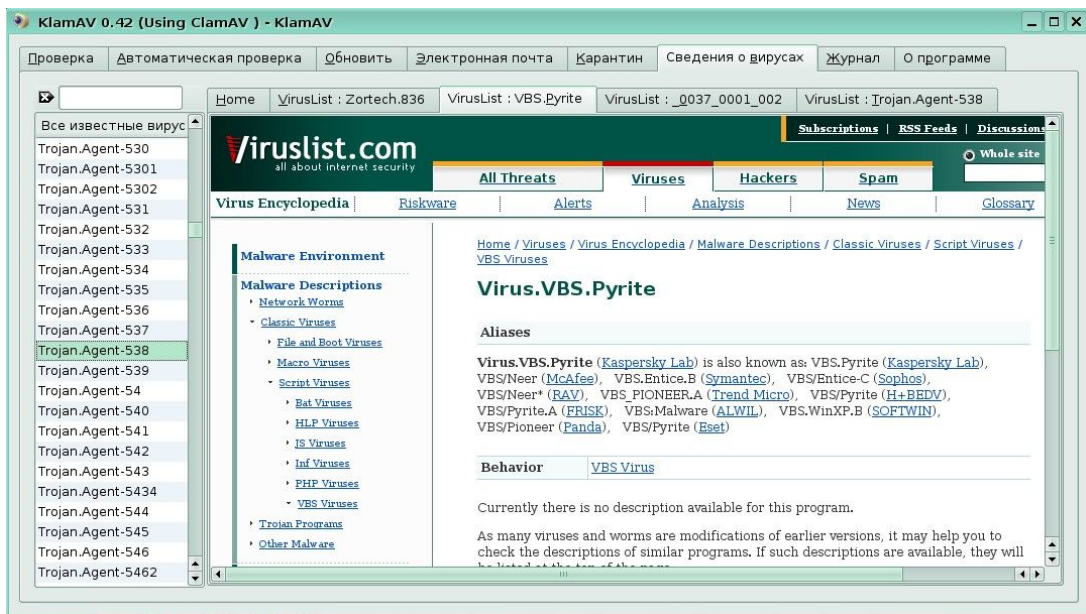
KlamAV 0.42 (Using ClamAV ) - KlamAV

Проверка | Автоматическая проверка | Обновить | Электронная почта | Карантин | Сведения о вирусах | Журнал | О программе

Home | VirusList : Zortech.836 | VirusList : VBS.Pyrite | VirusList : _0037_0001_002 | VirusList : Trojan.Agent-538

Все известные вирус
Trojan.Agent-530
Trojan.Agent-5301
Trojan.Agent-5302
Trojan.Agent-531
Trojan.Agent-532
Trojan.Agent-533
Trojan.Agent-534
Trojan.Agent-535
Trojan.Agent-536
Trojan.Agent-537
Trojan.Agent-538
Trojan.Agent-539
Trojan.Agent-54
Trojan.Agent-540
Trojan.Agent-541
Trojan.Agent-542
Trojan.Agent-543
Trojan.Agent-5434
Trojan.Agent-544
Trojan.Agent-545
Trojan.Agent-546
Trojan.Agent-5462

Viruslist.com
all about internet security

Subscriptions | RSS Feeds | Discussions

Whole site

All Threats | Viruses | Hackers | Spam

Virus Encyclopedia | Riskware | Alerts | Analysis | News | Glossary

Malware Environment

Malware Descriptions
Network Worms
Classic Viruses
File and Boot Viruses
Macro Viruses
Script Viruses
Bat Viruses
HLP Viruses
JS Viruses
Inf Viruses
PHP Viruses
VBS Viruses
Trojan Programs
Other Malware

Home / Viruses / Virus Encyclopedia / Malware Descriptions / Classic Viruses / Script Viruses / VBS Viruses

Virus.VBS.Pyrite

Aliases

Virus.VBS.Pyrite (Kaspersky Lab) is also known as: VBS.Pyrite (Kaspersky Lab), VBS/Neer (McAfee), VBS.Entice.B (Symantec), VBS/Entice-C (Sophos), VBS/Neer* (RAV), VBS_PIONEER.A (Trend Micro), VBS/Pyrite (H+BEDV), VBS/Pyrite.A (FRISK), VBS:Malware (ALWIL), VBS.WinXP.B (SOFTWIN), VBS/Pioneer (Panda), VBS/Pyrite (Eset)

| Behavior | VBS Virus |
|---|---|

Currently there is no description available for this program.

As many viruses and worms are modifications of earlier versions, it may help you to check the descriptions of similar programs. If such descriptions are available, they will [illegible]